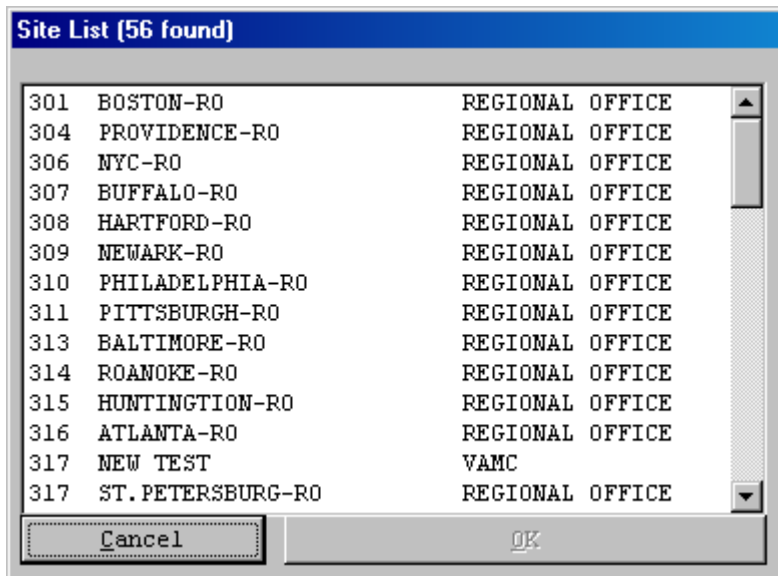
Site List (56 found)

| | | |
|---|---|---|
| 301 | BOSTON-RO | REGIONAL OFFICE |
| 304 | PROVIDENCE-RO | REGIONAL OFFICE |
| 306 | NYC-RO | REGIONAL OFFICE |
| 307 | BUFFALO-RO | REGIONAL OFFICE |
| 308 | HARTFORD-RO | REGIONAL OFFICE |
| 309 | NEWARK-RO | REGIONAL OFFICE |
| 310 | PHILADELPHIA-RO | REGIONAL OFFICE |
| 311 | PITTSBURGH-RO | REGIONAL OFFICE |
| 313 | BALTIMORE-RO | REGIONAL OFFICE |
| 314 | ROANOKE-RO | REGIONAL OFFICE |
| 315 | HUNTINGTION-RO | REGIONAL OFFICE |
| 316 | ATLANTA-RO | REGIONAL OFFICE |
| 317 | NEW TEST | VAMC |
| 317 | ST.PETERSBURG-RO | REGIONAL OFFICE |

Cancel
OK